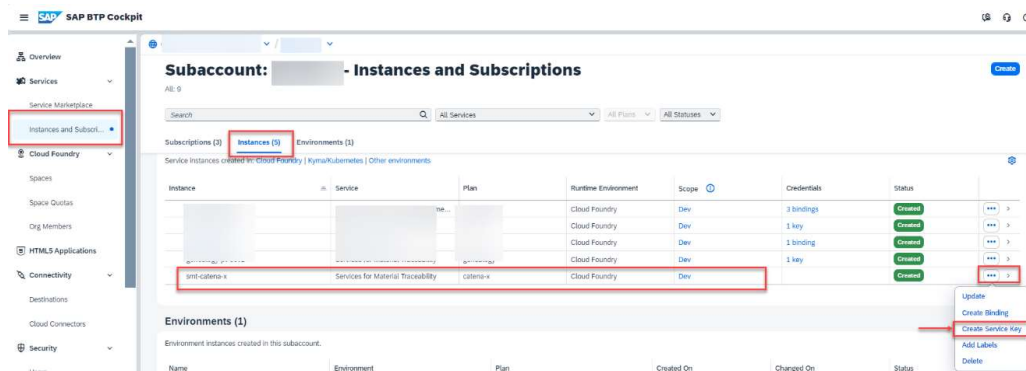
SAP SAP BTP Cockpit

Overview
Services
Service Marketplace
Instances and Subscri...
Cloud Foundry
Spaces
Space Quotas
Org Members
HTML5 Applications
Connectivity
Destinations
Cloud Connectors
Security

Subaccount: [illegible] - Instances and Subscriptions
All: 9

Create

Search
All Services
All Plans
All Statuses

Subscriptions (3) Instances (5) Environments (1)

Service instances created in: Cloud Foundry | Kyma/Kubernetes | Other environments

| Instance | Service | Plan | Runtime Environment | Scope | Credentials | Status |
|---|---|---|---|---|---|---|
| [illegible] | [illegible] me... | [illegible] | Cloud Foundry | Dev | 3 bindings | Created |
| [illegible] | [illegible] | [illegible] | Cloud Foundry | Dev | 1 key | Created |
| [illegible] | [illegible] | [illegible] | Cloud Foundry | Dev | 1 binding | Created |
| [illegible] | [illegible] | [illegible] | Cloud Foundry | Dev | 1 key | Created |
| smt-catena-x | Services for Material Traceability | catena-x | Cloud Foundry | Dev | | Created |

Update
Create Binding
Create Service Key
Add Labels
Delete

Environments (1)
Environment instances created in this subaccount.

| Name | Environment | Plan | Created On | Changed On | Status |
|---|---|---|---|---|---|